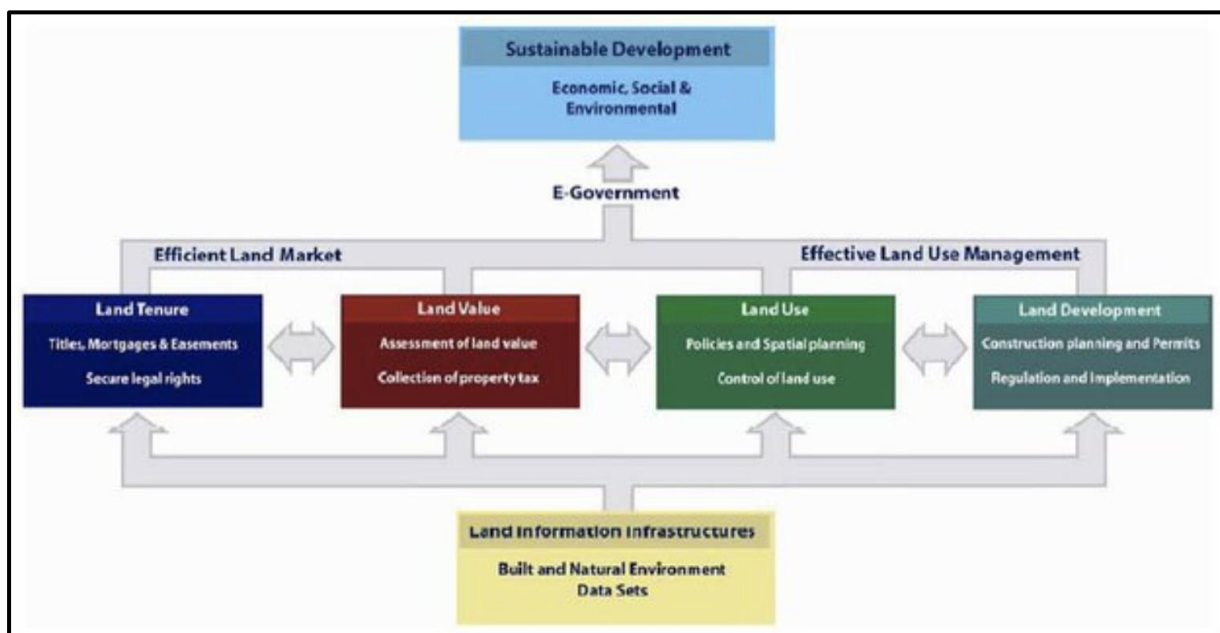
Sustainable Development

Economic, Social & Environmental

E-Government

Efficient Land Market

Effective Land Use Management

Land Tenure

Titles, Mortgages & Easements

Secure legal rights

Land Value

Assessment of land value

Collection of property tax

Land Use

Policies and Spatial planning

Control of land use

Land Development

Construction planning and Permits

Regulation and Implementation

Land Information Infrastructures

Built and Natural Environment Data Sets